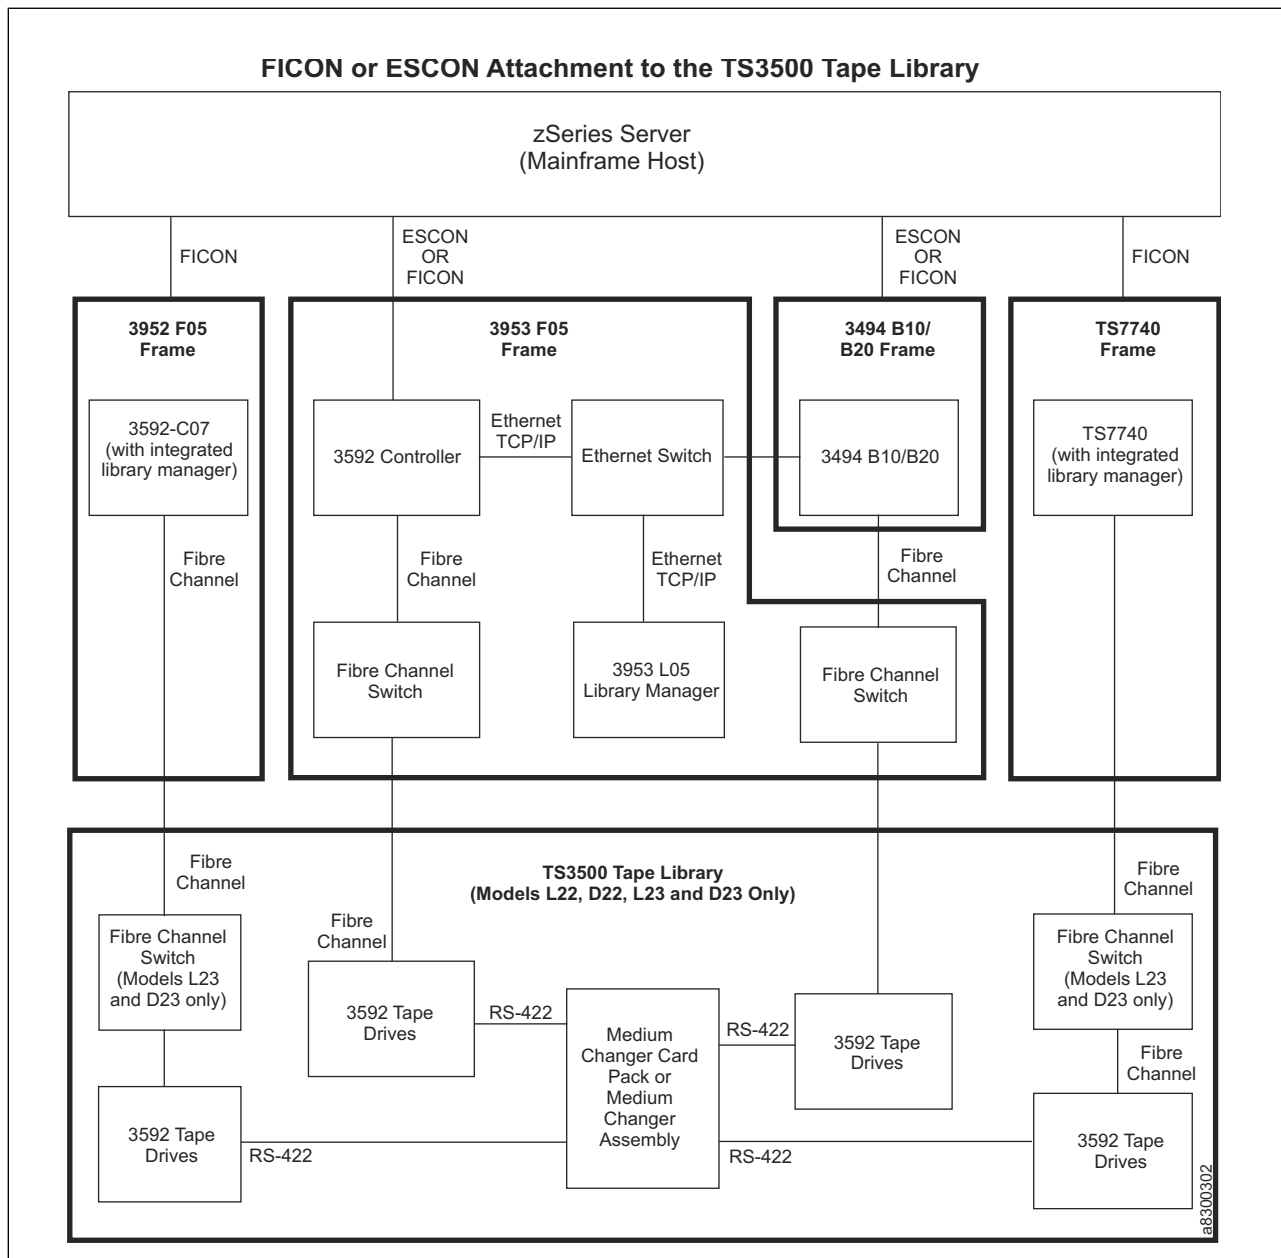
FICON or ESCON Attachment to the TS3500 Tape Library

zSeries Server
(Mainframe Host)

FICON

ESCON OR FICON

ESCON OR FICON

FICON

3952 F05 Frame

3592-C07 (with integrated library manager)

Fibre Channel

3953 F05 Frame

3592 Controller

Ethernet TCP/IP

Ethernet Switch

Fibre Channel

Ethernet TCP/IP

Fibre Channel Switch

3953 L05 Library Manager

3494 B10/ B20 Frame

3494 B10/B20

Fibre Channel

Fibre Channel Switch

TS7740 Frame

TS7740 (with integrated library manager)

TS3500 Tape Library
(Models L22, D22, L23 and D23 Only)

Fibre Channel

Fibre Channel Switch (Models L23 and D23 only)

3592 Tape Drives

RS-422

Fibre Channel

3592 Tape Drives

RS-422

Medium Changer Card Pack or Medium Changer Assembly

RS-422

3592 Tape Drives

RS-422

Fibre Channel

Fibre Channel Switch (Models L23 and D23 only)

Fibre Channel

3592 Tape Drives

a8300302